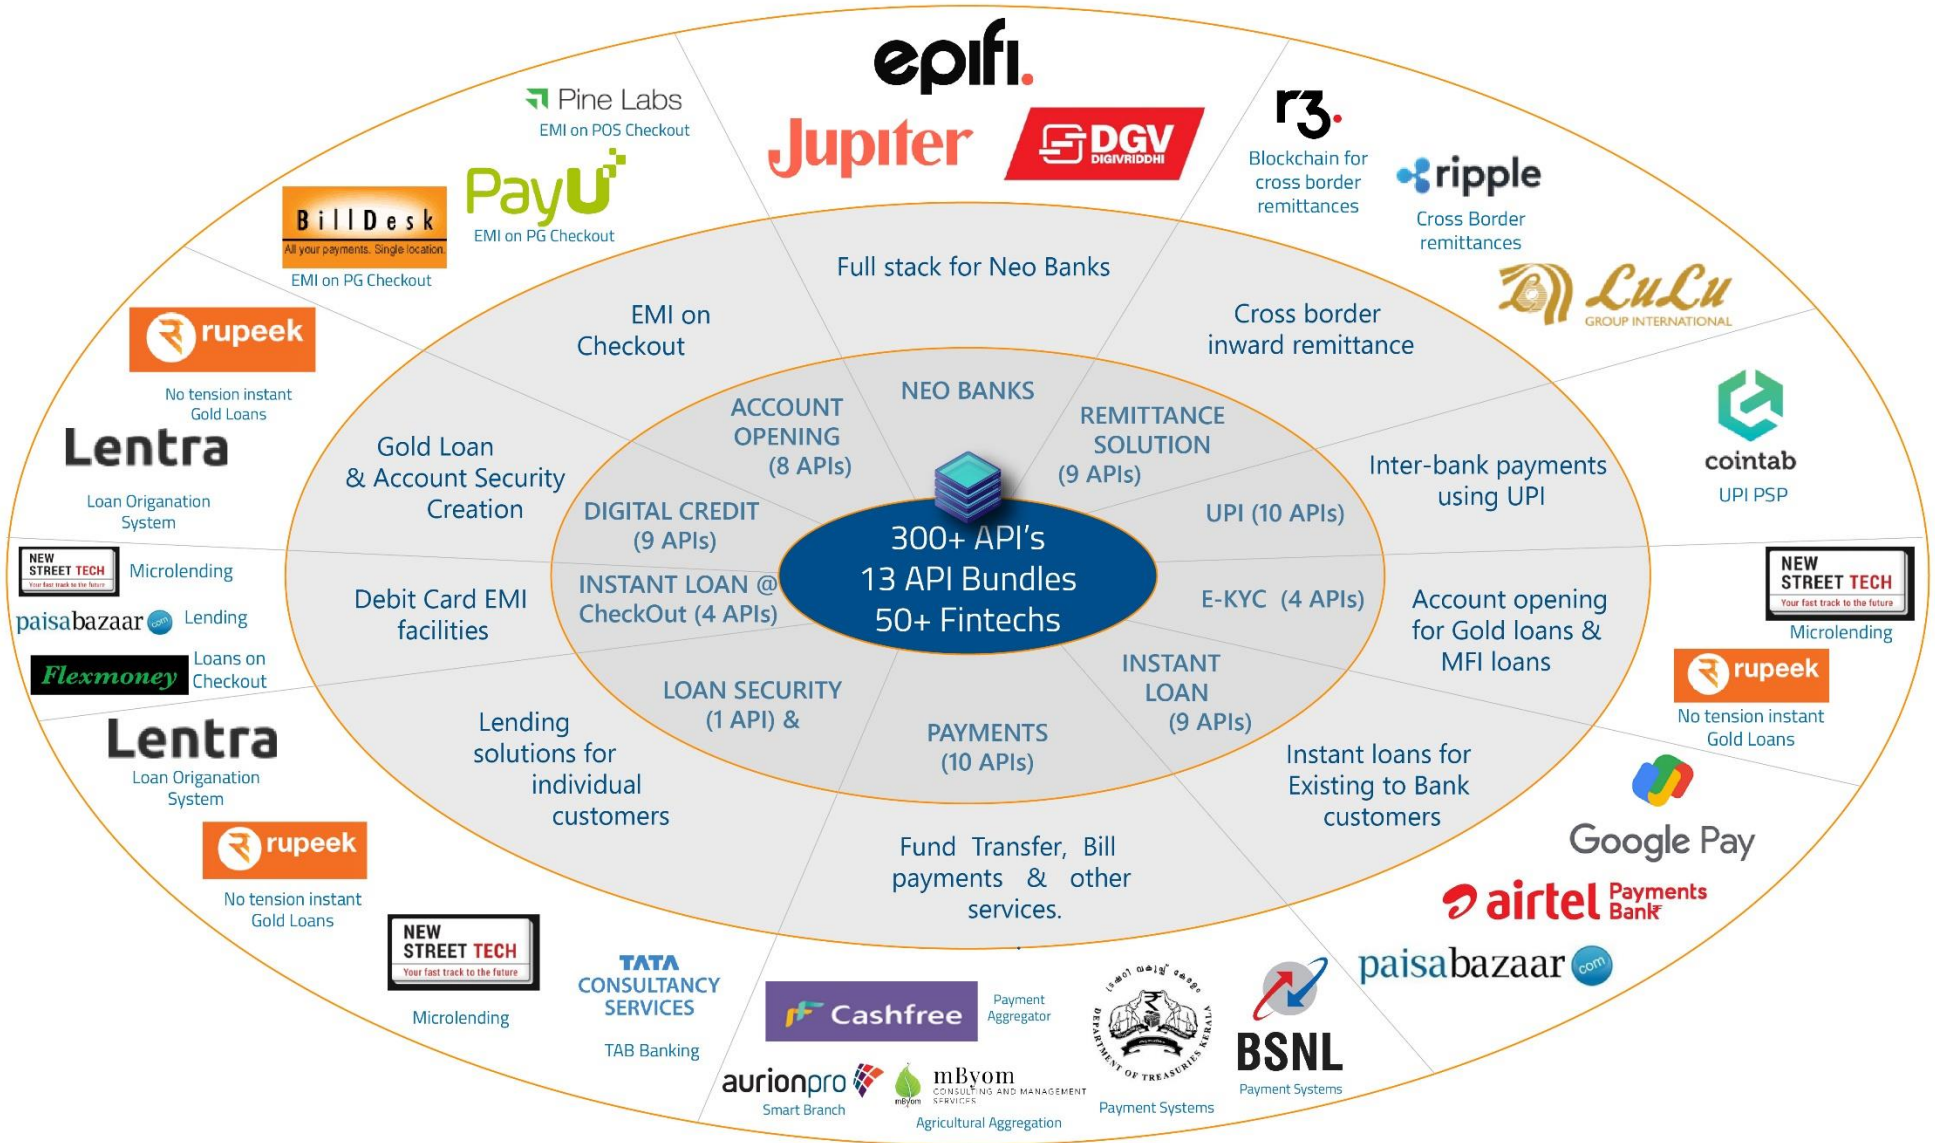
epifi.

Jupiter

DGV DIGIVRIDDHI

Pine Labs
EMI on POS Checkout

PayU
EMI on PG Checkout

BillDesk
All your payments. Single location.
EMI on PG Checkout

r3.
Blockchain for cross border remittances

ripple
Cross Border remittances

LuLu GROUP INTERNATIONAL

rupeek
No tension instant Gold Loans

Lentra
Loan Origanation System

cointab
UPI PSP

NEW STREET TECH
Your fast track to the future
Microlending

paisabazaar.com
Lending

Flexmoney
Loans on Checkout

Lentra
Loan Origanation System

rupeek
No tension instant Gold Loans

NEW STREET TECH
Your fast track to the future
Microlending

NEW STREET TECH
Your fast track to the future
Microlending

rupeek
No tension instant Gold Loans

Google Pay

airtel Payments Bank

paisabazaar.com

TATA CONSULTANCY SERVICES
TAB Banking

Cashfree
Payment Aggregator

aurionpro
Smart Branch

mByom CONSULTING AND MANAGEMENT SERVICES
Agricultural Aggregation

DEPARTMENT OF TREASURIES KERALA
Payment Systems

BSNL
Payment Systems

Full stack for Neo Banks

EMI on Checkout

Cross border inward remittance

Gold Loan & Account Security Creation

Inter-bank payments using UPI

Debit Card EMI facilities

Account opening for Gold loans & MFI loans

Lending solutions for individual customers

Instant loans for Existing to Bank customers

Fund Transfer, Bill payments & other services.

NEO BANKS

ACCOUNT OPENING (8 APIs)

REMITTANCE SOLUTION (9 APIs)

DIGITAL CREDIT (9 APIs)

UPI (10 APIs)

INSTANT LOAN @ CheckOut (4 APIs)

E-KYC (4 APIs)

LOAN SECURITY (1 API) &

INSTANT LOAN (9 APIs)

PAYMENTS (10 APIs)

300+ API's
13 API Bundles
50+ Fintechs